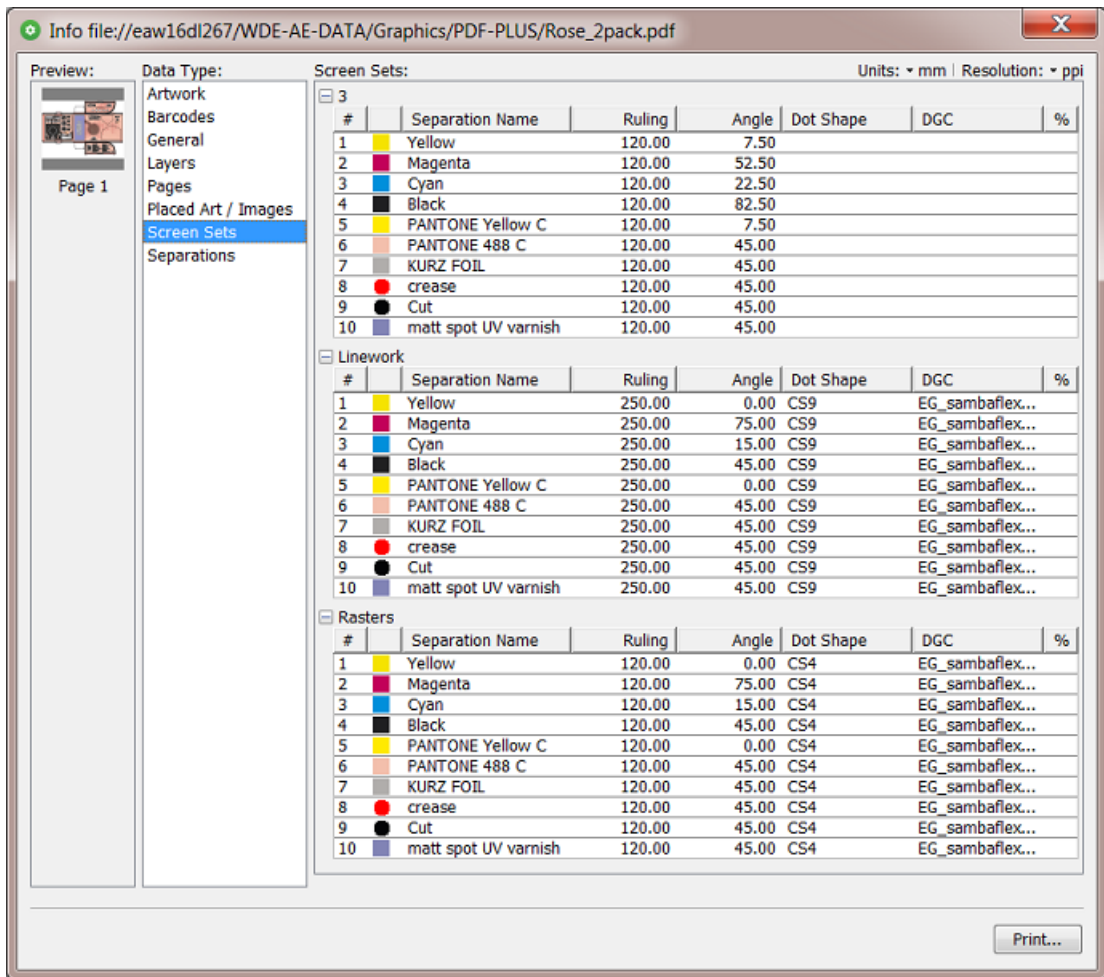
Info file://eaw16dl267/WDE-AE-DATA/Graphics/PDF-PLUS/Rose_2pack.pdf

Preview:

Page 1

Data Type:
Artwork
Barcodes
General
Layers
Pages
Placed Art / Images
Screen Sets
Separations

Screen Sets:

Units: mm | Resolution: ppi

3

| # | | Separation Name | Ruling | Angle | Dot Shape | DGC | % |
|---|---|---|---|---|---|---|---|
| 1 | | Yellow | 120.00 | 7.50 | | | |
| 2 | | Magenta | 120.00 | 52.50 | | | |
| 3 | | Cyan | 120.00 | 22.50 | | | |
| 4 | | Black | 120.00 | 82.50 | | | |
| 5 | | PANTONE Yellow C | 120.00 | 7.50 | | | |
| 6 | | PANTONE 488 C | 120.00 | 45.00 | | | |
| 7 | | KURZ FOIL | 120.00 | 45.00 | | | |
| 8 | | crease | 120.00 | 45.00 | | | |
| 9 | | Cut | 120.00 | 45.00 | | | |
| 10 | | matt spot UV varnish | 120.00 | 45.00 | | | |

Linework

| # | | Separation Name | Ruling | Angle | Dot Shape | DGC | % |
|---|---|---|---|---|---|---|---|
| 1 | | Yellow | 250.00 | 0.00 | CS9 | EG_sambaflex... | |
| 2 | | Magenta | 250.00 | 75.00 | CS9 | EG_sambaflex... | |
| 3 | | Cyan | 250.00 | 15.00 | CS9 | EG_sambaflex... | |
| 4 | | Black | 250.00 | 45.00 | CS9 | EG_sambaflex... | |
| 5 | | PANTONE Yellow C | 250.00 | 0.00 | CS9 | EG_sambaflex... | |
| 6 | | PANTONE 488 C | 250.00 | 45.00 | CS9 | EG_sambaflex... | |
| 7 | | KURZ FOIL | 250.00 | 45.00 | CS9 | EG_sambaflex... | |
| 8 | | crease | 250.00 | 45.00 | CS9 | EG_sambaflex... | |
| 9 | | Cut | 250.00 | 45.00 | CS9 | EG_sambaflex... | |
| 10 | | matt spot UV varnish | 250.00 | 45.00 | CS9 | EG_sambaflex... | |

Rasters

| # | | Separation Name | Ruling | Angle | Dot Shape | DGC | % |
|---|---|---|---|---|---|---|---|
| 1 | | Yellow | 120.00 | 0.00 | CS4 | EG_sambaflex... | |
| 2 | | Magenta | 120.00 | 75.00 | CS4 | EG_sambaflex... | |
| 3 | | Cyan | 120.00 | 15.00 | CS4 | EG_sambaflex... | |
| 4 | | Black | 120.00 | 45.00 | CS4 | EG_sambaflex... | |
| 5 | | PANTONE Yellow C | 120.00 | 0.00 | CS4 | EG_sambaflex... | |
| 6 | | PANTONE 488 C | 120.00 | 45.00 | CS4 | EG_sambaflex... | |
| 7 | | KURZ FOIL | 120.00 | 45.00 | CS4 | EG_sambaflex... | |
| 8 | | crease | 120.00 | 45.00 | CS4 | EG_sambaflex... | |
| 9 | | Cut | 120.00 | 45.00 | CS4 | EG_sambaflex... | |
| 10 | | matt spot UV varnish | 120.00 | 45.00 | CS4 | EG_sambaflex... | |

Print...